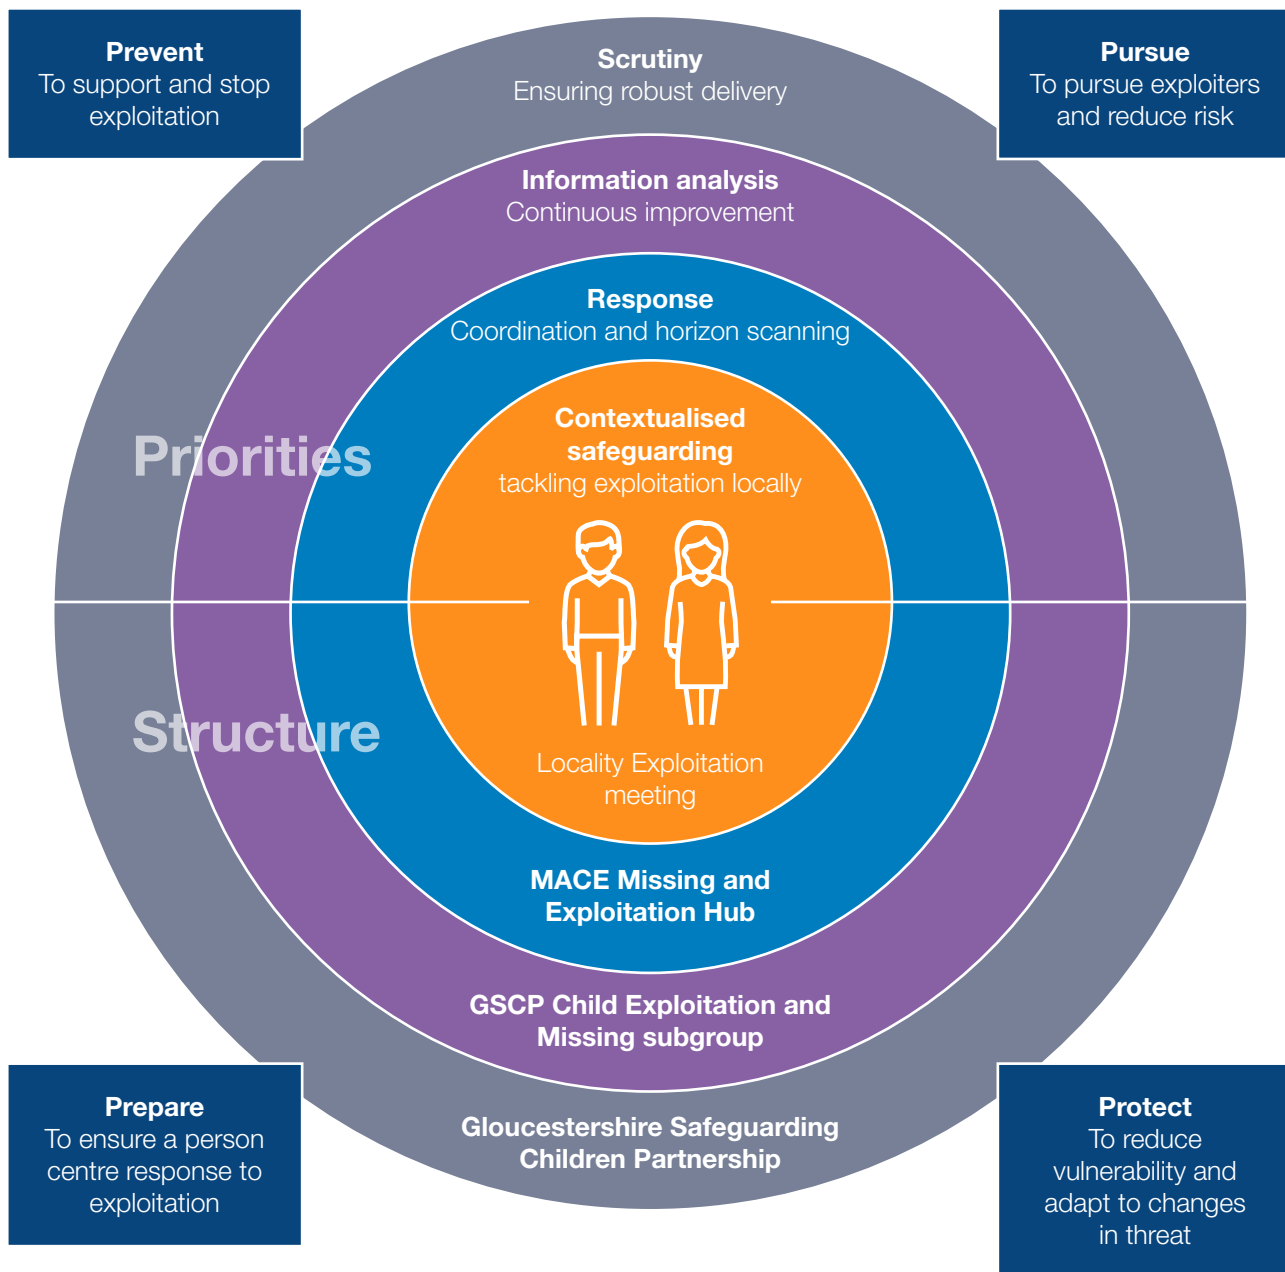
Prevent
To support and stop exploitation

Scrutiny
Ensuring robust delivery

Pursue
To pursue exploiters and reduce risk

Information analysis
Continuous improvement

Response
Coordination and horizon scanning

Priorities

Contextualised safeguarding
tackling exploitation locally

Structure

Locality Exploitation meeting

MACE Missing and Exploitation Hub

GSCP Child Exploitation and Missing subgroup

Prepare
To ensure a person centre response to exploitation

Gloucestershire Safeguarding Children Partnership

Protect
To reduce vulnerability and adapt to changes in threat